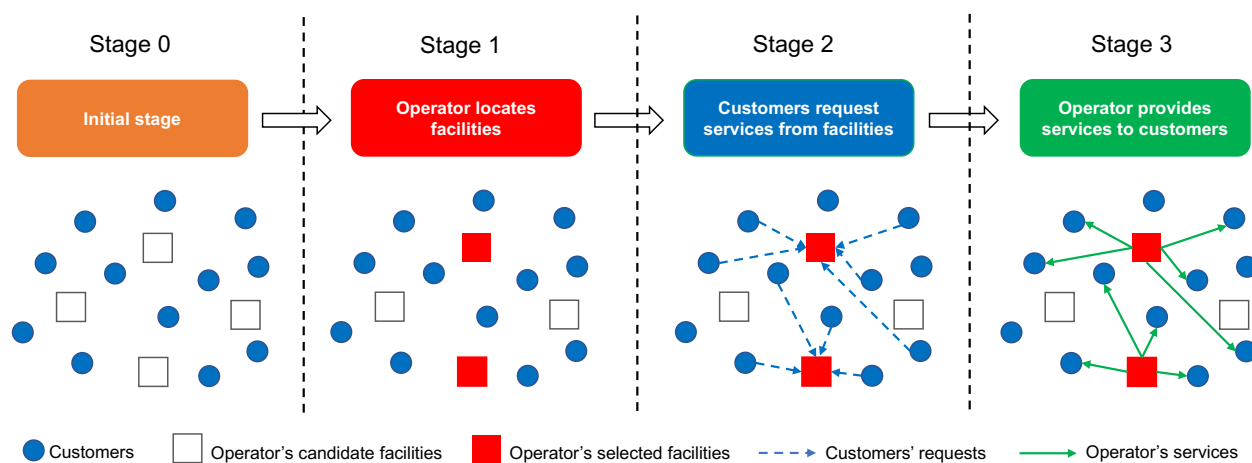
Stage 0

Initial stage

Stage 1

Operator locates facilities

Stage 2

Customers request services from facilities

Stage 3

Operator provides services to customers

Customers
Operator's candidate facilities
Operator's selected facilities
Customers' requests
Operator's services